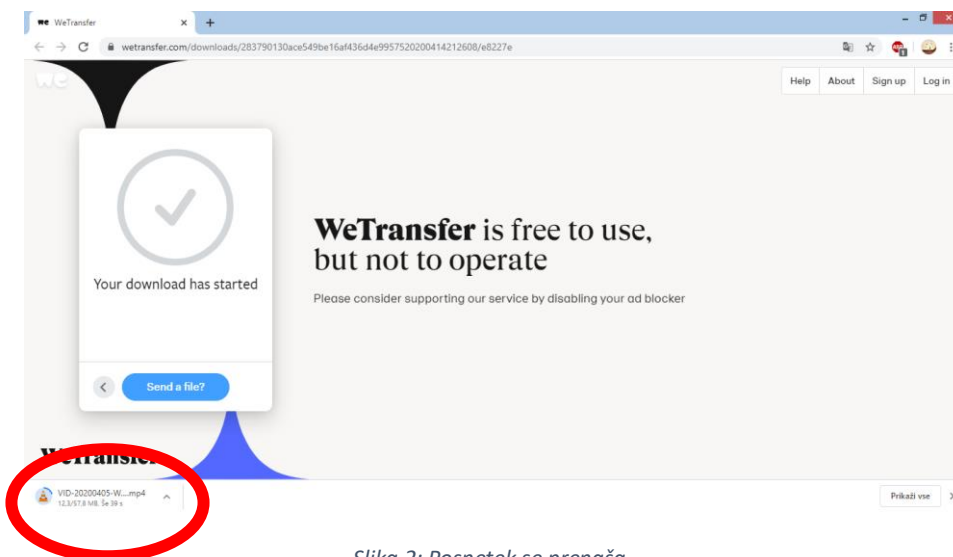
WeTransfer
wetransfer.com/downloads/283790130ace549be16af436d4e995752020041421260​8/e8227e
Help About Sign up Log in

Your download has started

Send a file?

**WeTransfer** is free to use, but not to operate

Please consider supporting our service by disabling your ad blocker

WeTransfer

VID-20200405-W....mp4
12,3/57,8 MB, Še 39 s

Prikaži vse

*Slika 2: Posnetek se prenaša*